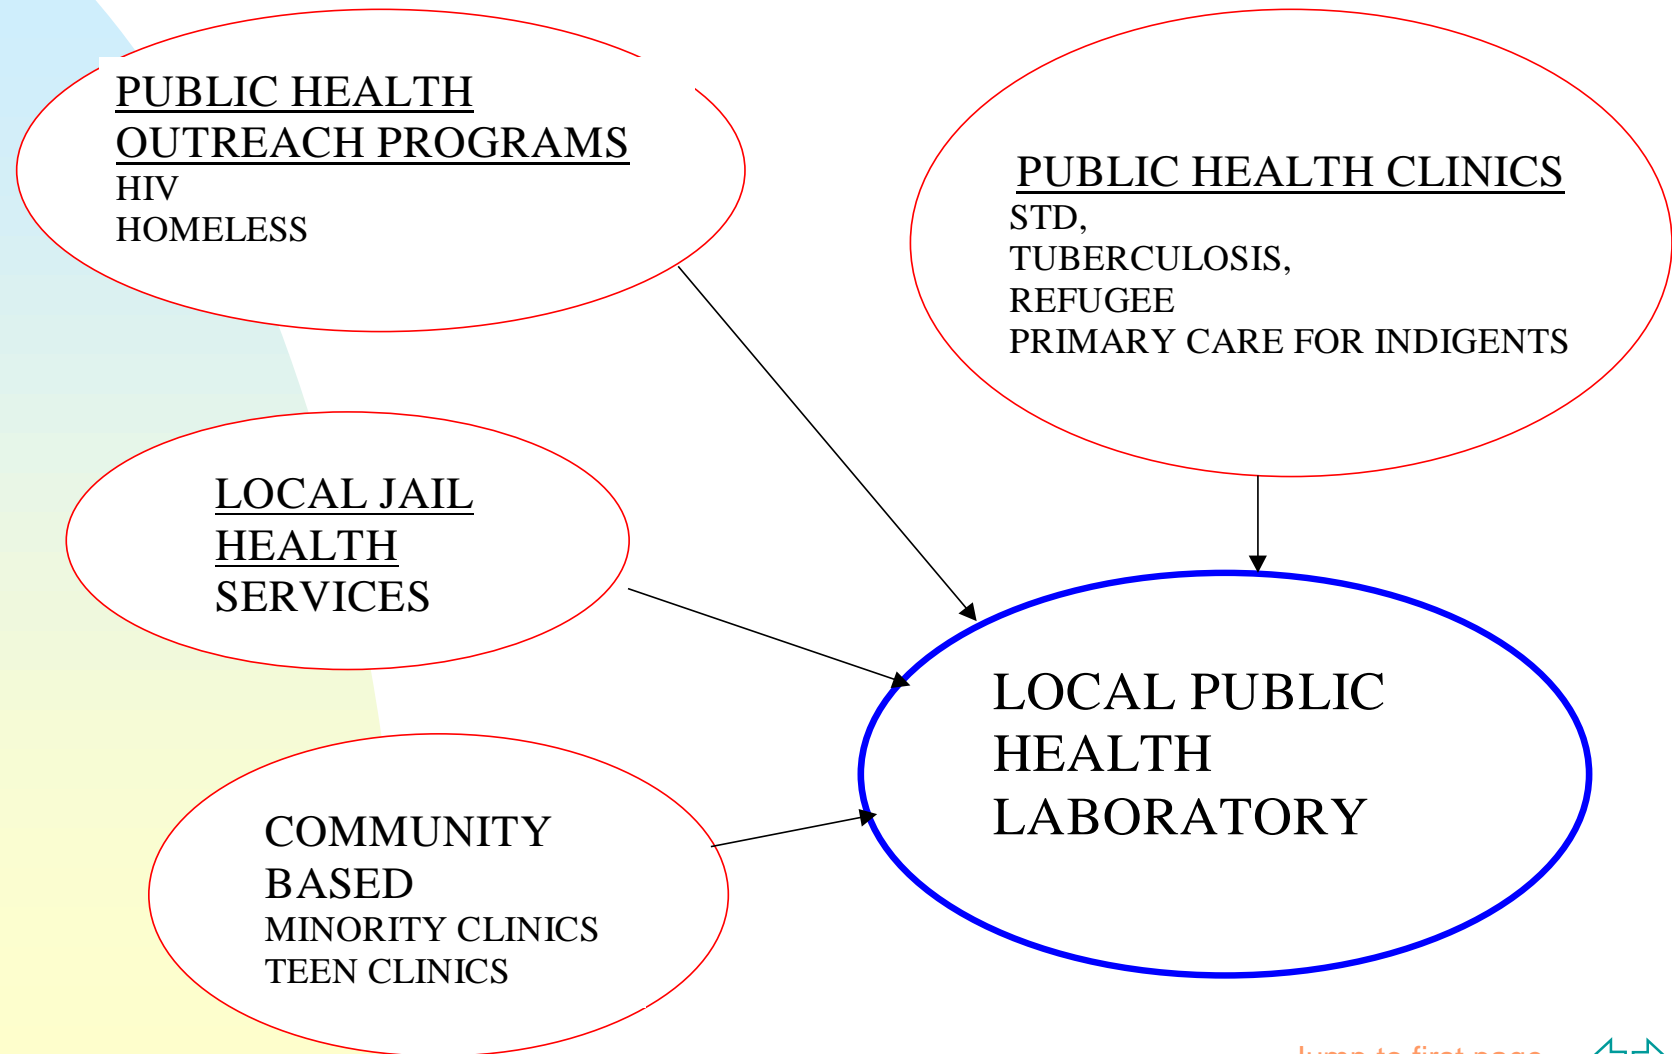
PUBLIC HEALTH OUTREACH PROGRAMS
HIV
HOMELESS

PUBLIC HEALTH CLINICS
STD,
TUBERCULOSIS,
REFUGEE
PRIMARY CARE FOR INDIGENTS

LOCAL JAIL HEALTH SERVICES

LOCAL PUBLIC HEALTH LABORATORY

COMMUNITY BASED
MINORITY CLINICS
TEEN CLINICS

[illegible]